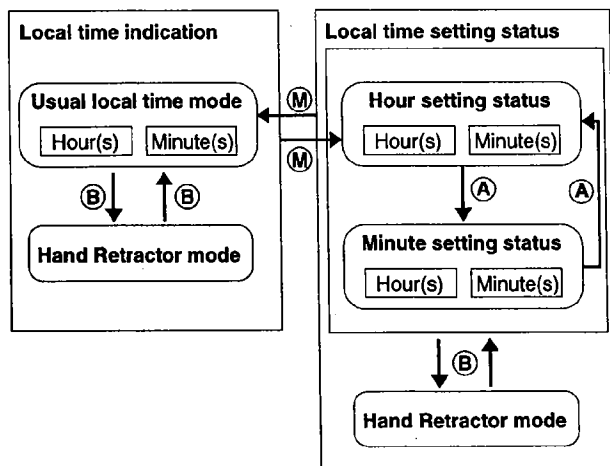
Local time indication

Usual local time mode
Hour(s) Minute(s)

Ⓑ Ⓑ

Hand Retractor mode

Ⓜ
Ⓜ

Local time setting status

Hour setting status
Hour(s) Minute(s)

Ⓐ Ⓐ

Minute setting status
Hour(s) Minute(s)

Ⓑ

Hand Retractor mode